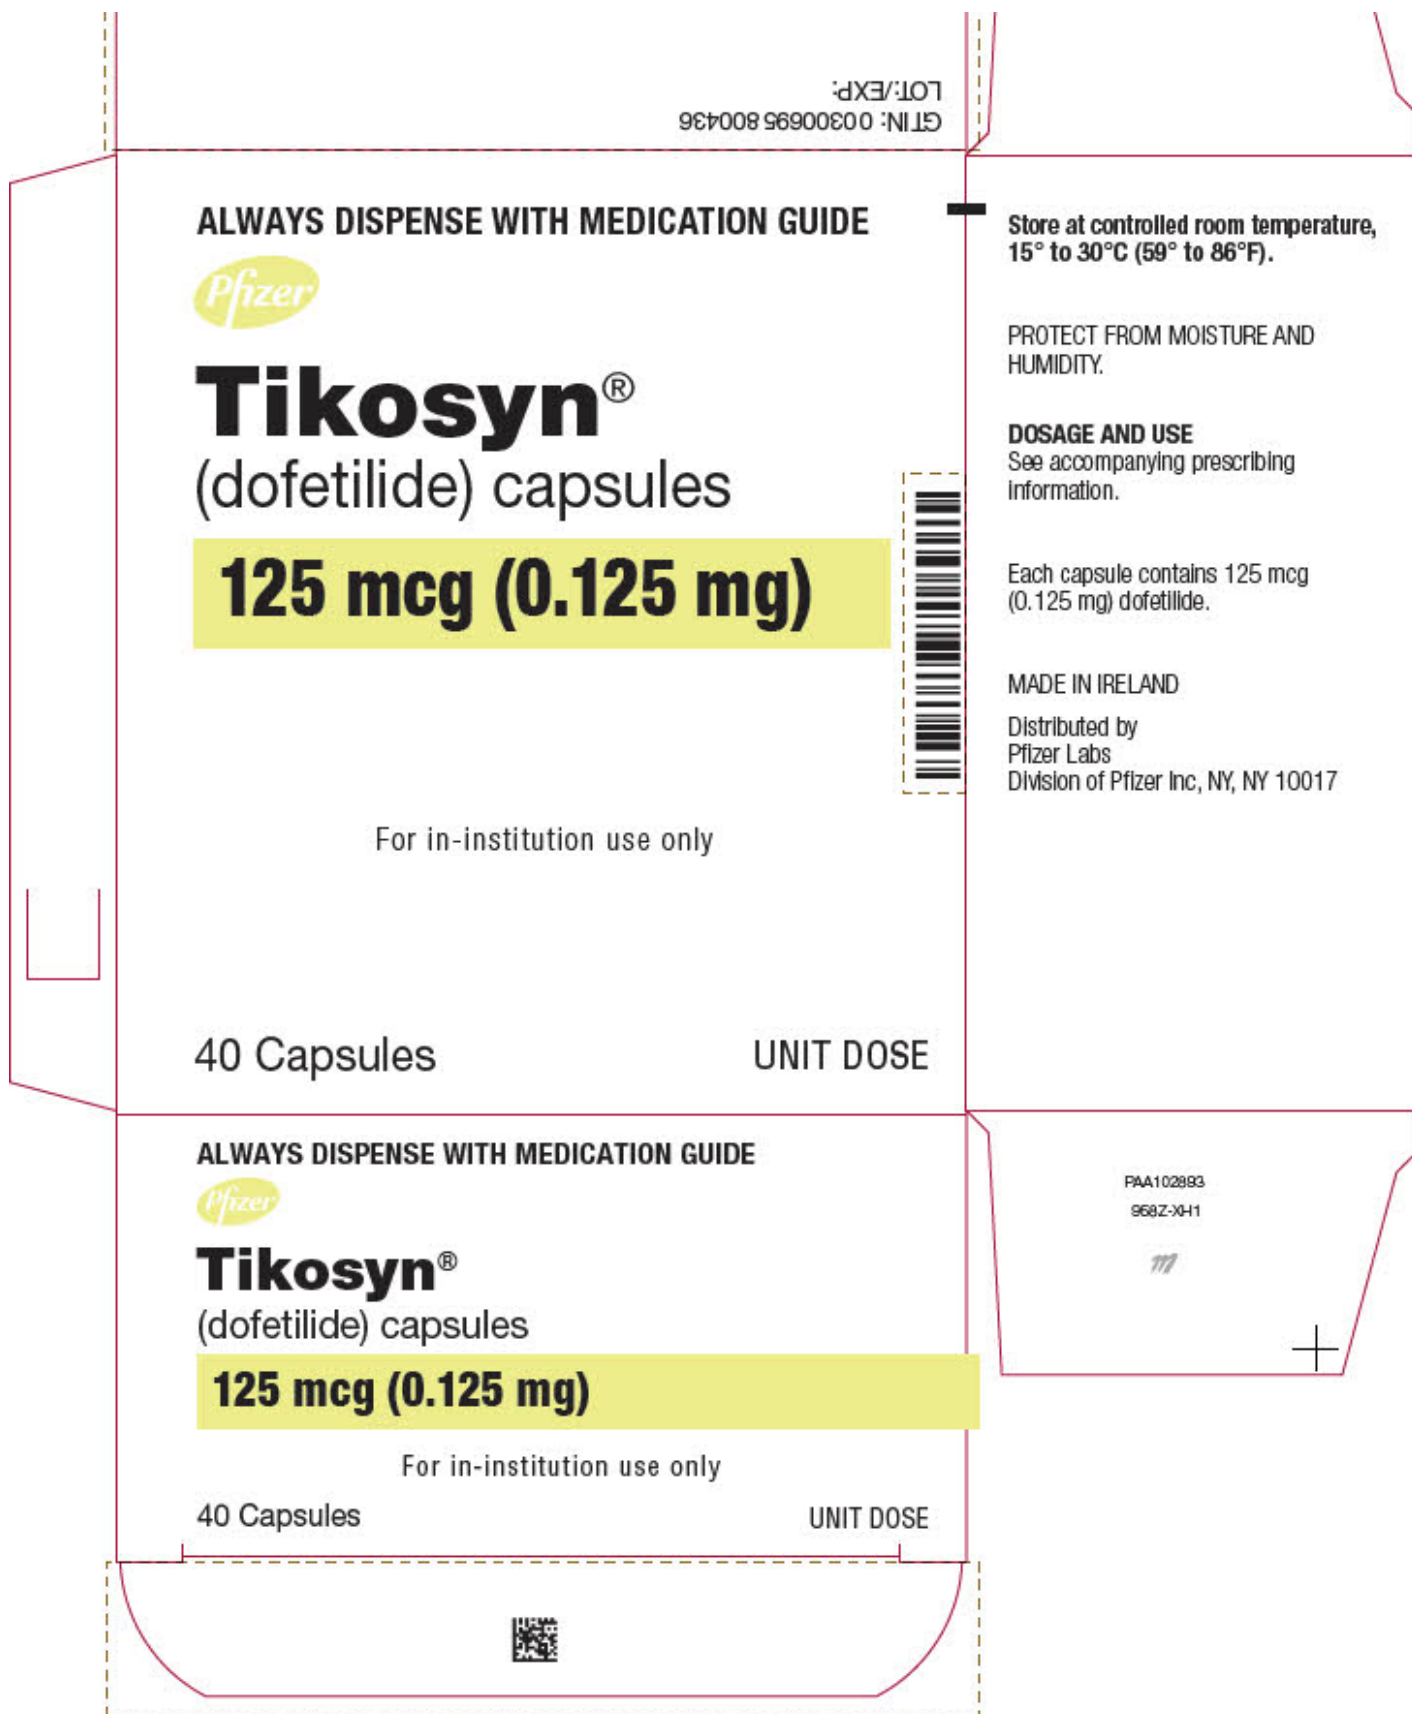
GTIN: 00300695800436
LOT/EXP:

ALWAYS DISPENSE WITH MEDICATION GUIDE

Pfizer

Tikosyn®
(dofetilide) capsules

125 mcg (0.125 mg)

For in-institution use only

40 Capsules

UNIT DOSE

Store at controlled room temperature, 15° to 30°C (59° to 86°F).

PROTECT FROM MOISTURE AND HUMIDITY.

DOSAGE AND USE
See accompanying prescribing information.

Each capsule contains 125 mcg (0.125 mg) dofetilide.

MADE IN IRELAND

Distributed by
Pfizer Labs
Division of Pfizer Inc, NY, NY 10017

ALWAYS DISPENSE WITH MEDICATION GUIDE

Pfizer

Tikosyn®
(dofetilide) capsules

125 mcg (0.125 mg)

For in-institution use only

40 Capsules

UNIT DOSE

PAA102893
968Z-XH1